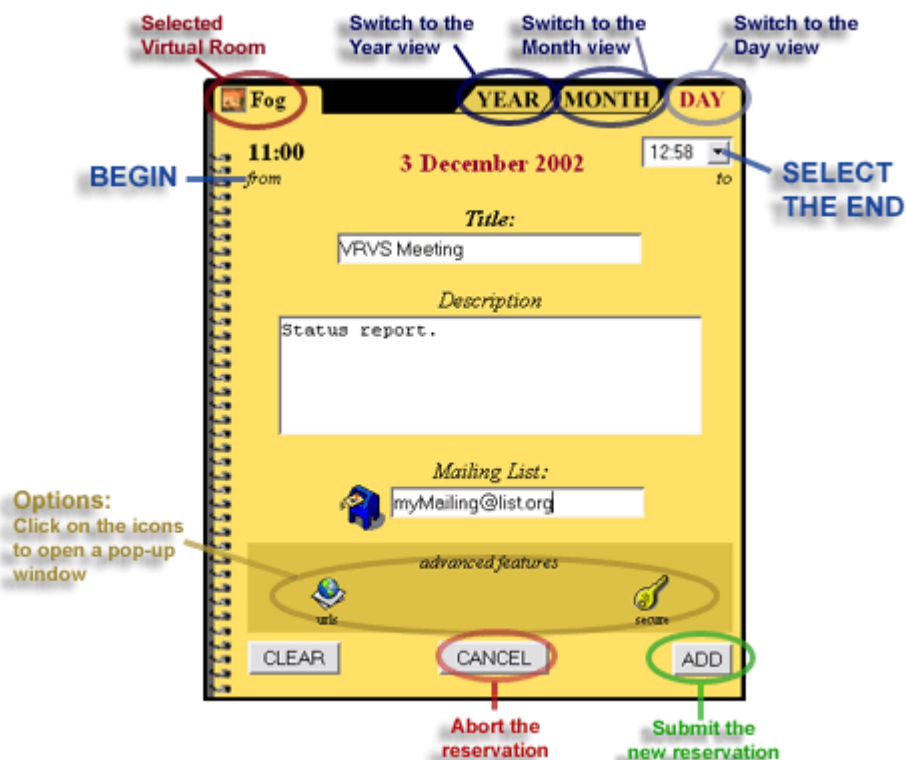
Selected Virtual Room

Switch to the Year view

Switch to the Month view

Switch to the Day view

Fog

YEAR

MONTH

DAY

11:00

from

3 December 2002

12:58

to

BEGIN

SELECT THE END

Title:

VRVS Meeting

Description

Status report.

Mailing List:

myMailing@list.org

Options:
Click on the icons to open a pop-up window

advanced features

urls

secure

CLEAR

CANCEL

ADD

Abort the reservation

Submit the new reservation